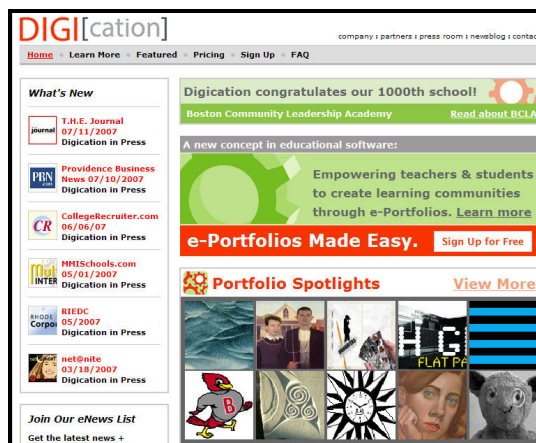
DIGI[cation]

company : partners : press room : newsblog : contac

Home • Learn More • Featured • Pricing • Sign Up • FAQ

What's New

journal T.H.E. Journal 07/11/2007 Digication in Press

PBN Providence Business News 07/10/2007 Digication in Press

CR CollegeRecruiter.com 06/06/07 Digication in Press

MMISchools.com 05/01/2007 Digication in Press

RIEDC 05/2007 Digication in Press

net@nite 03/18/2007 Digication in Press

Join Our eNews List

Get the latest news +

Digication congratulates our 1000th school!

Boston Community Leadership Academy Read about BCLA

A new concept in educational software:

Empowering teachers & students to create learning communities through e-Portfolios. Learn more

e-Portfolios Made Easy. Sign Up for Free

Portfolio Spotlights View More

FLAT PA

B